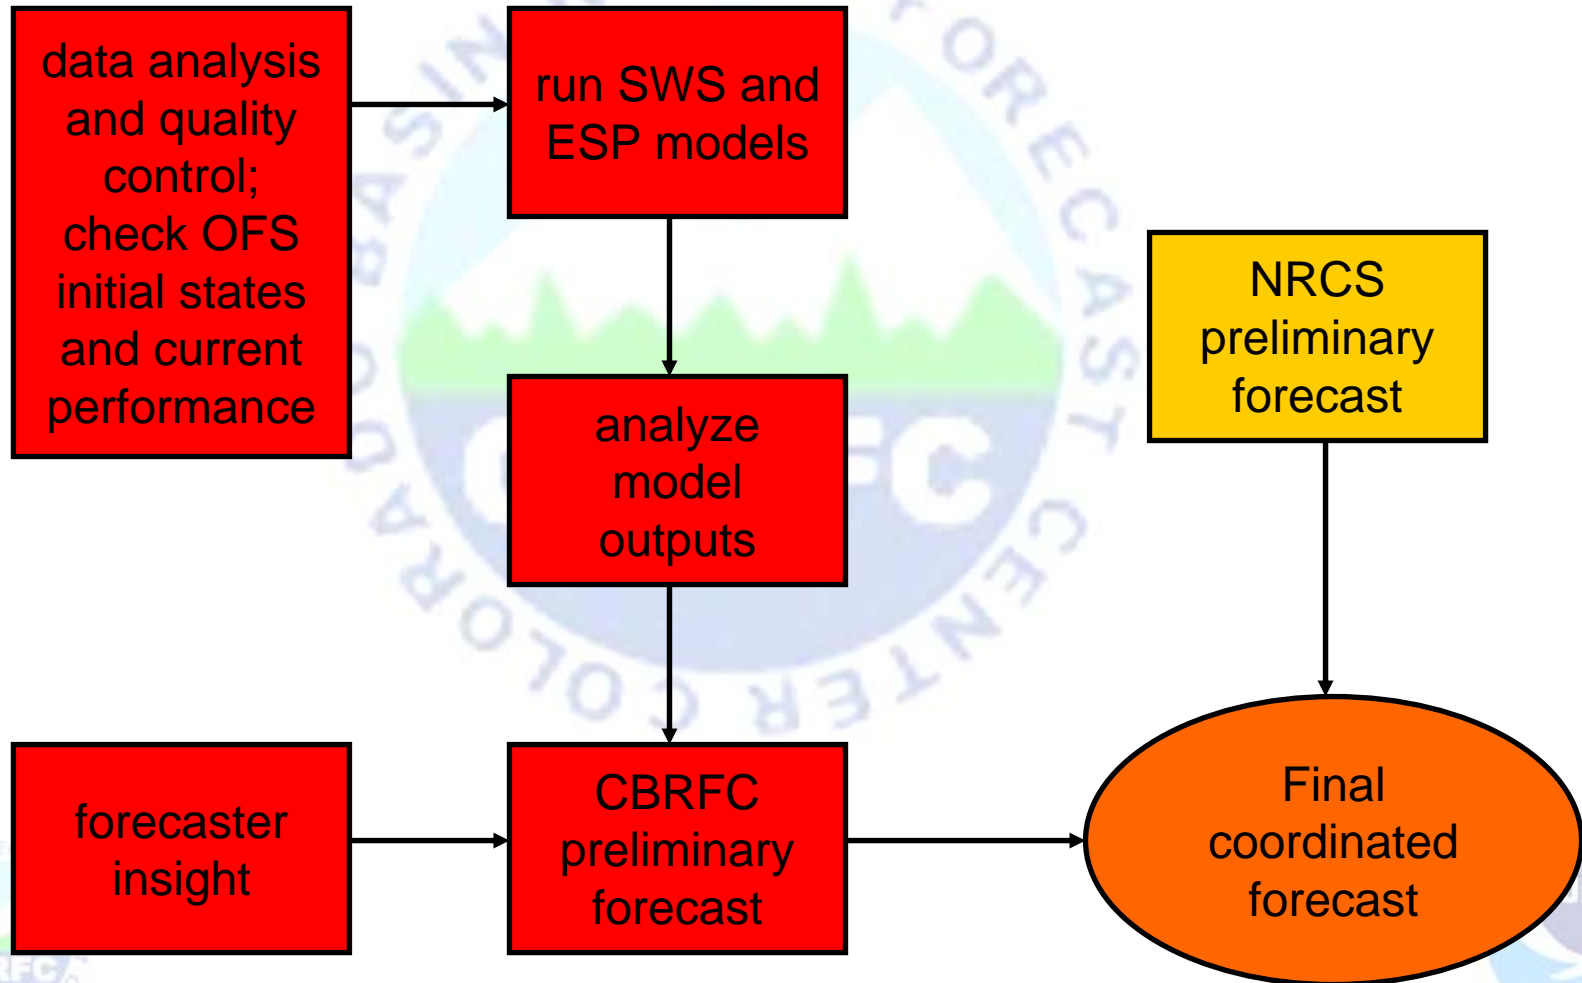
data analysis and quality control; check OFS initial states and current performance

run SWS and ESP models

analyze model outputs

NRCS preliminary forecast

forecaster insight

CBRFC preliminary forecast

Final coordinated forecast

COLORADO BASIN FORECAST CENTER